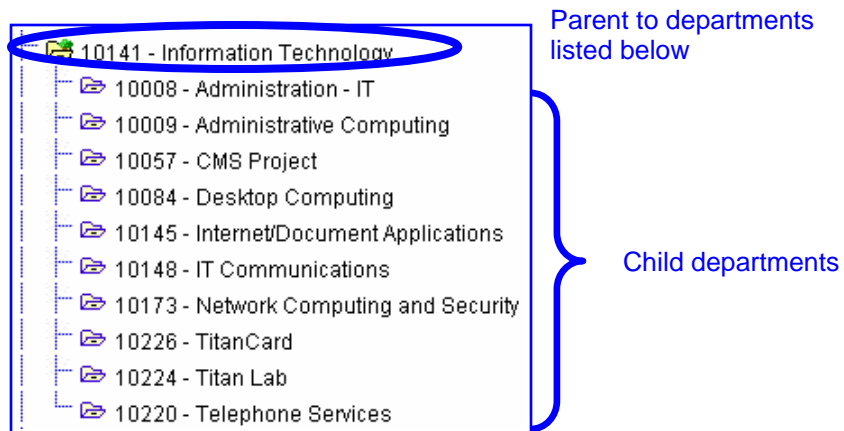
10141 - Information Technology

Parent to departments listed below

10008 - Administration - IT
10009 - Administrative Computing
10057 - CMS Project
10084 - Desktop Computing
10145 - Internet/Document Applications
10148 - IT Communications
10173 - Network Computing and Security
10226 - TitanCard
10224 - Titan Lab
10220 - Telephone Services

Child departments